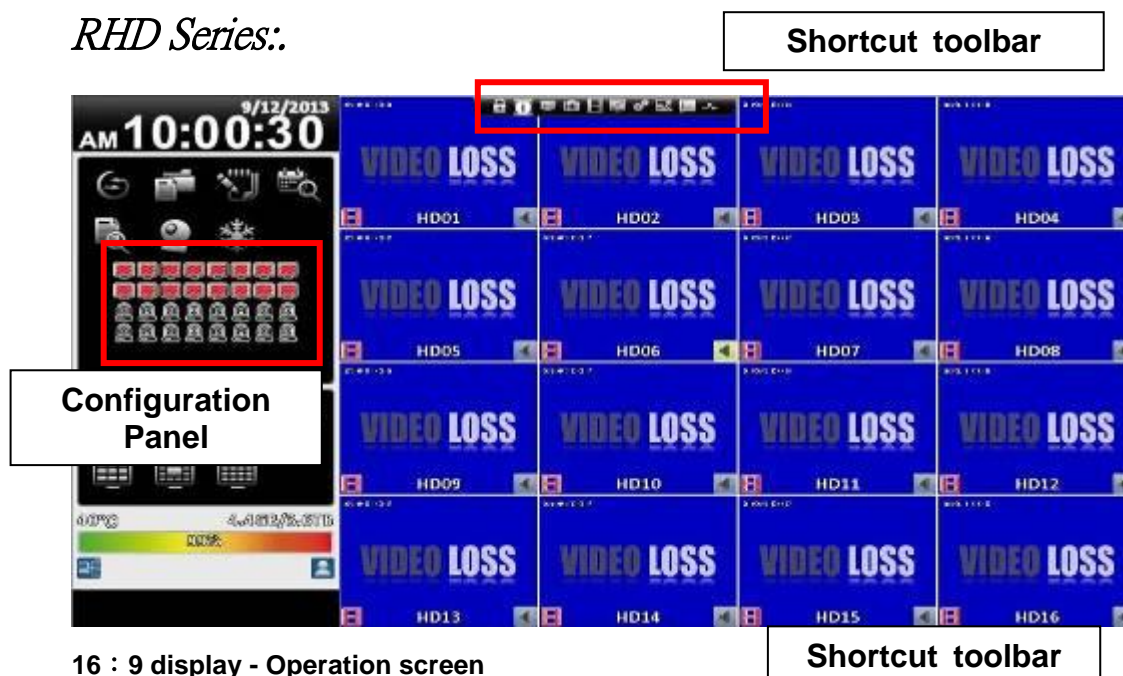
RHD Series:.

Shortcut toolbar

9/12/2013
AM 10:00:30

VIDEO LOSS HD01
VIDEO LOSS HD02
VIDEO LOSS HD03
VIDEO LOSS HD04
VIDEO LOSS HD05
VIDEO LOSS HD06
VIDEO LOSS HD07
VIDEO LOSS HD08
VIDEO LOSS HD09
VIDEO LOSS HD10
VIDEO LOSS HD11
VIDEO LOSS HD12
VIDEO LOSS HD13
VIDEO LOSS HD14
VIDEO LOSS HD15
VIDEO LOSS HD16

Configuration Panel

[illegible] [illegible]

16：9 display - Operation screen

Shortcut toolbar